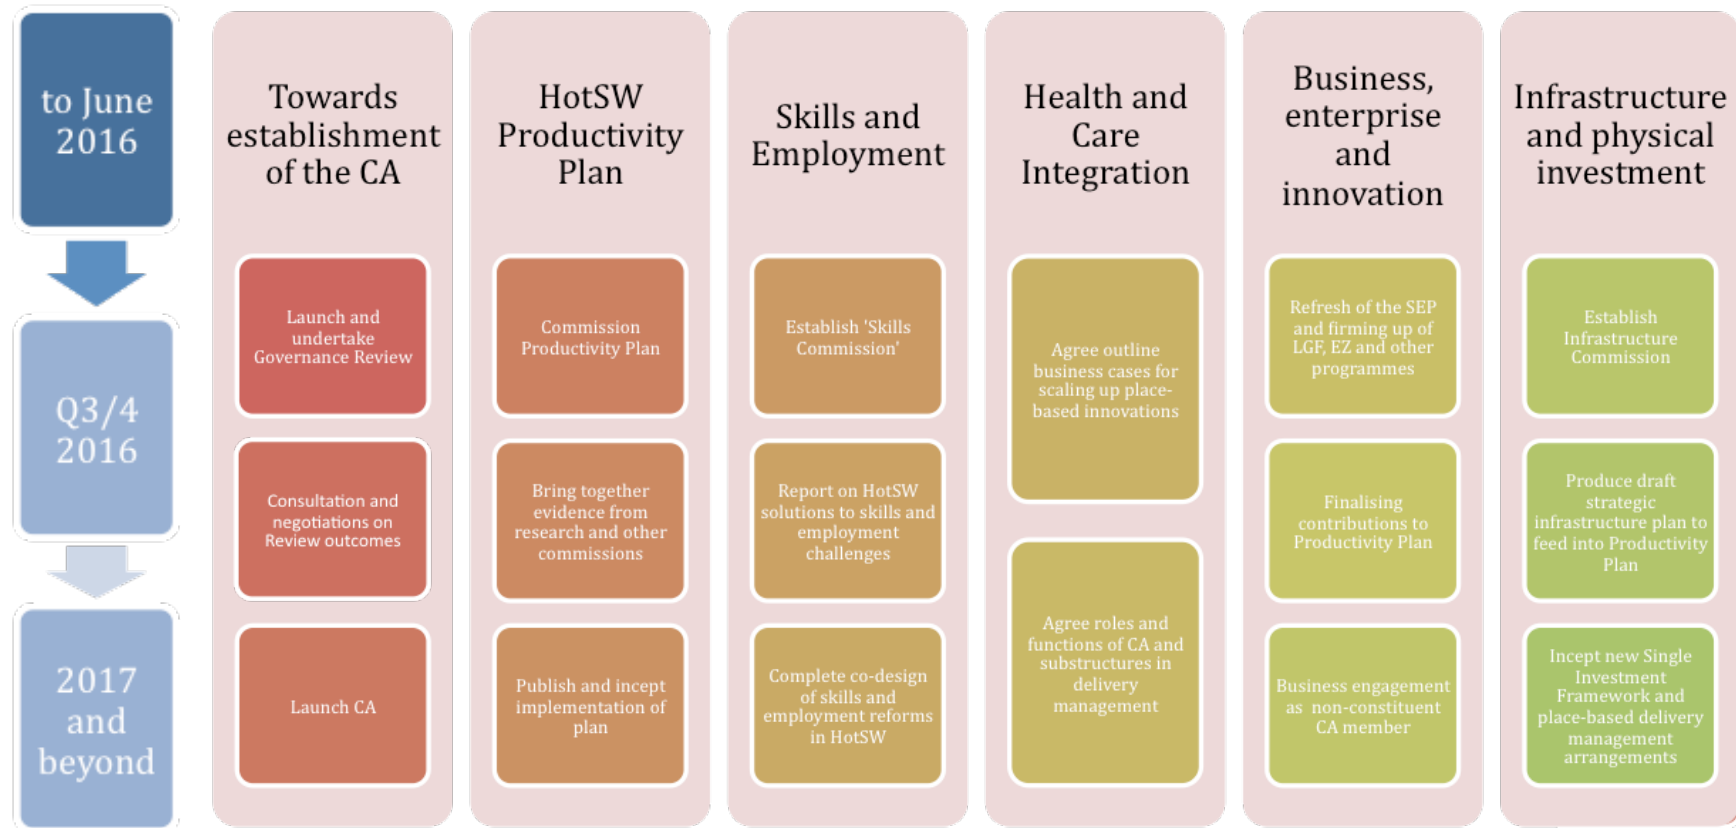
to June 2016

Q3/4 2016

2017 and beyond

Towards establishment of the CA

Launch and undertake Governance Review

Consultation and negotiations on Review outcomes

Launch CA

HotSW Productivity Plan

Commission Productivity Plan

Bring together evidence from research and other commissions

Publish and incept implementation of plan

Skills and Employment

Establish 'Skills Commission'

Report on HotSW solutions to skills and employment challenges

Complete co-design of skills and employment reforms in HotSW

Health and Care Integration

Agree outline business cases for scaling up place-based innovations

Agree roles and functions of CA and substructures in delivery management

Business, enterprise and innovation

Refresh of the SEP and firming up of LGF, EZ and other programmes

Finalising contributions to Productivity Plan

Business engagement as non-constituent CA member

Infrastructure and physical investment

Establish Infrastructure Commission

Produce draft strategic infrastructure plan to feed into Productivity Plan

Incept new Single Investment Framework and place-based delivery management arrangements